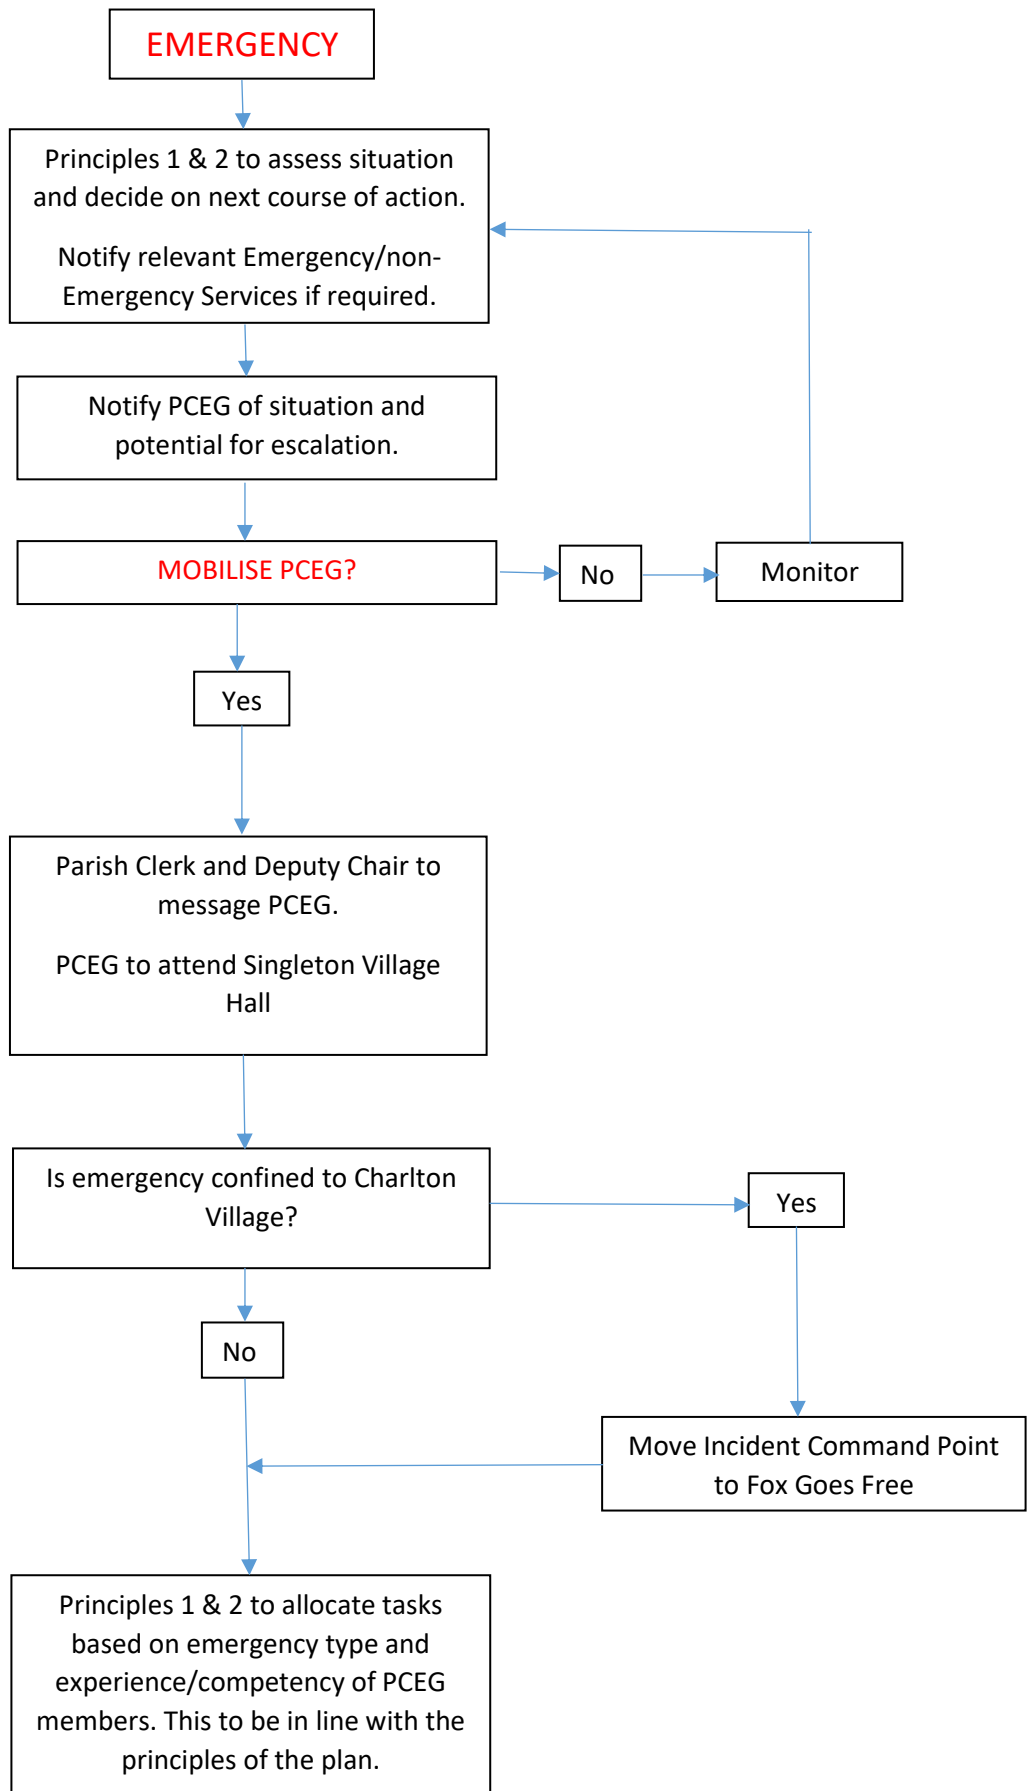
EMERGENCY

Principles 1 & 2 to assess situation and decide on next course of action.

Notify relevant Emergency/non-Emergency Services if required.

Notify PCEG of situation and potential for escalation.

MOBILISE PCEG?

No

Monitor

Yes

Parish Clerk and Deputy Chair to message PCEG.

PCEG to attend Singleton Village Hall

Is emergency confined to Charlton Village?

Yes

No

Move Incident Command Point to Fox Goes Free

Principles 1 & 2 to allocate tasks based on emergency type and experience/competency of PCEG members. This to be in line with the principles of the plan.